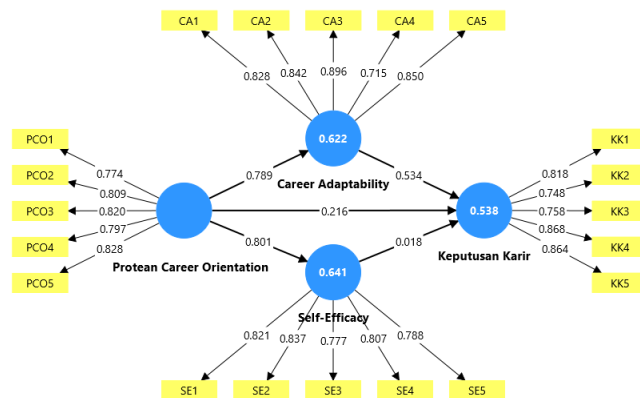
CA1
CA2
CA3
CA4
CA5
0.828
0.842
0.896
0.715
0.850
0.622
Career Adaptability
PCO1
PCO2
PCO3
PCO4
PCO5
0.774
0.809
0.820
0.797
0.828
Protean Career Orientation
0.789
0.216
0.801
0.534
0.018
0.538
Keputusan Karir
KK1
KK2
KK3
KK4
KK5
0.818
0.748
0.758
0.868
0.864
0.641
Self-Efficacy
0.821
0.837
0.777
0.807
0.788
SE1
SE2
SE3
SE4
SE5